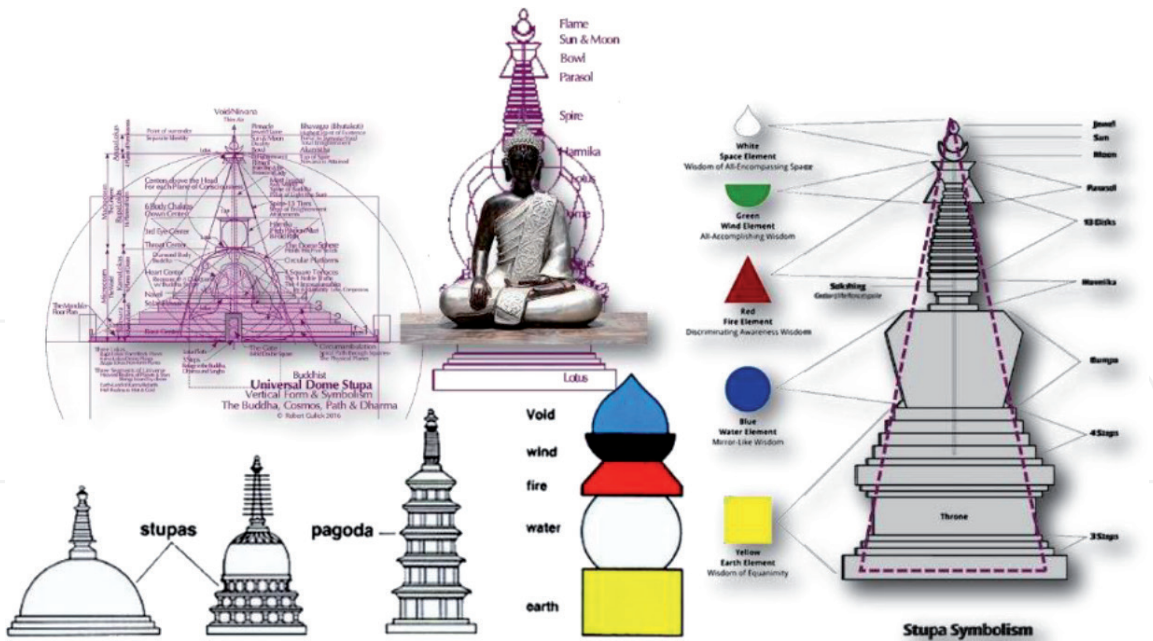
Flame
Sun & Moon
Bowl
Parasol
Spire
Harmika
Lotus
Lotus

Void/Nirvana
Crown of the Head For each Plane of Consciousness
6 Body Chakras Crown Centers
3rd Eye Center
Throat Center
Heart Center
Navel
Spiral Circles
Cosmic Mountain Mandala
Basis Centers
Buddhist
Universal Dome Stupa
Vertical Form & Symbolism
The Buddha, Cosmos, Path & Dharma
© Robert Gulick 2016

White
Space Element
Wisdom of All-Encompassing Space
Green
Wind Element
All-Accomplishing Wisdom
Red
Fire Element
Discriminating Awareness Wisdom
Blue
Water Element
Mirror-Like Wisdom
Yellow
Earth Element
Wisdom of Equanimity
Jewel
Sun
Moon
Parasol
13 Disks
Sokshing
Harmika
Bumpa
4 Steps
Throne
3 Steps
Stupa Symbolism

Void
wind
fire
water
earth

stupas
pagoda